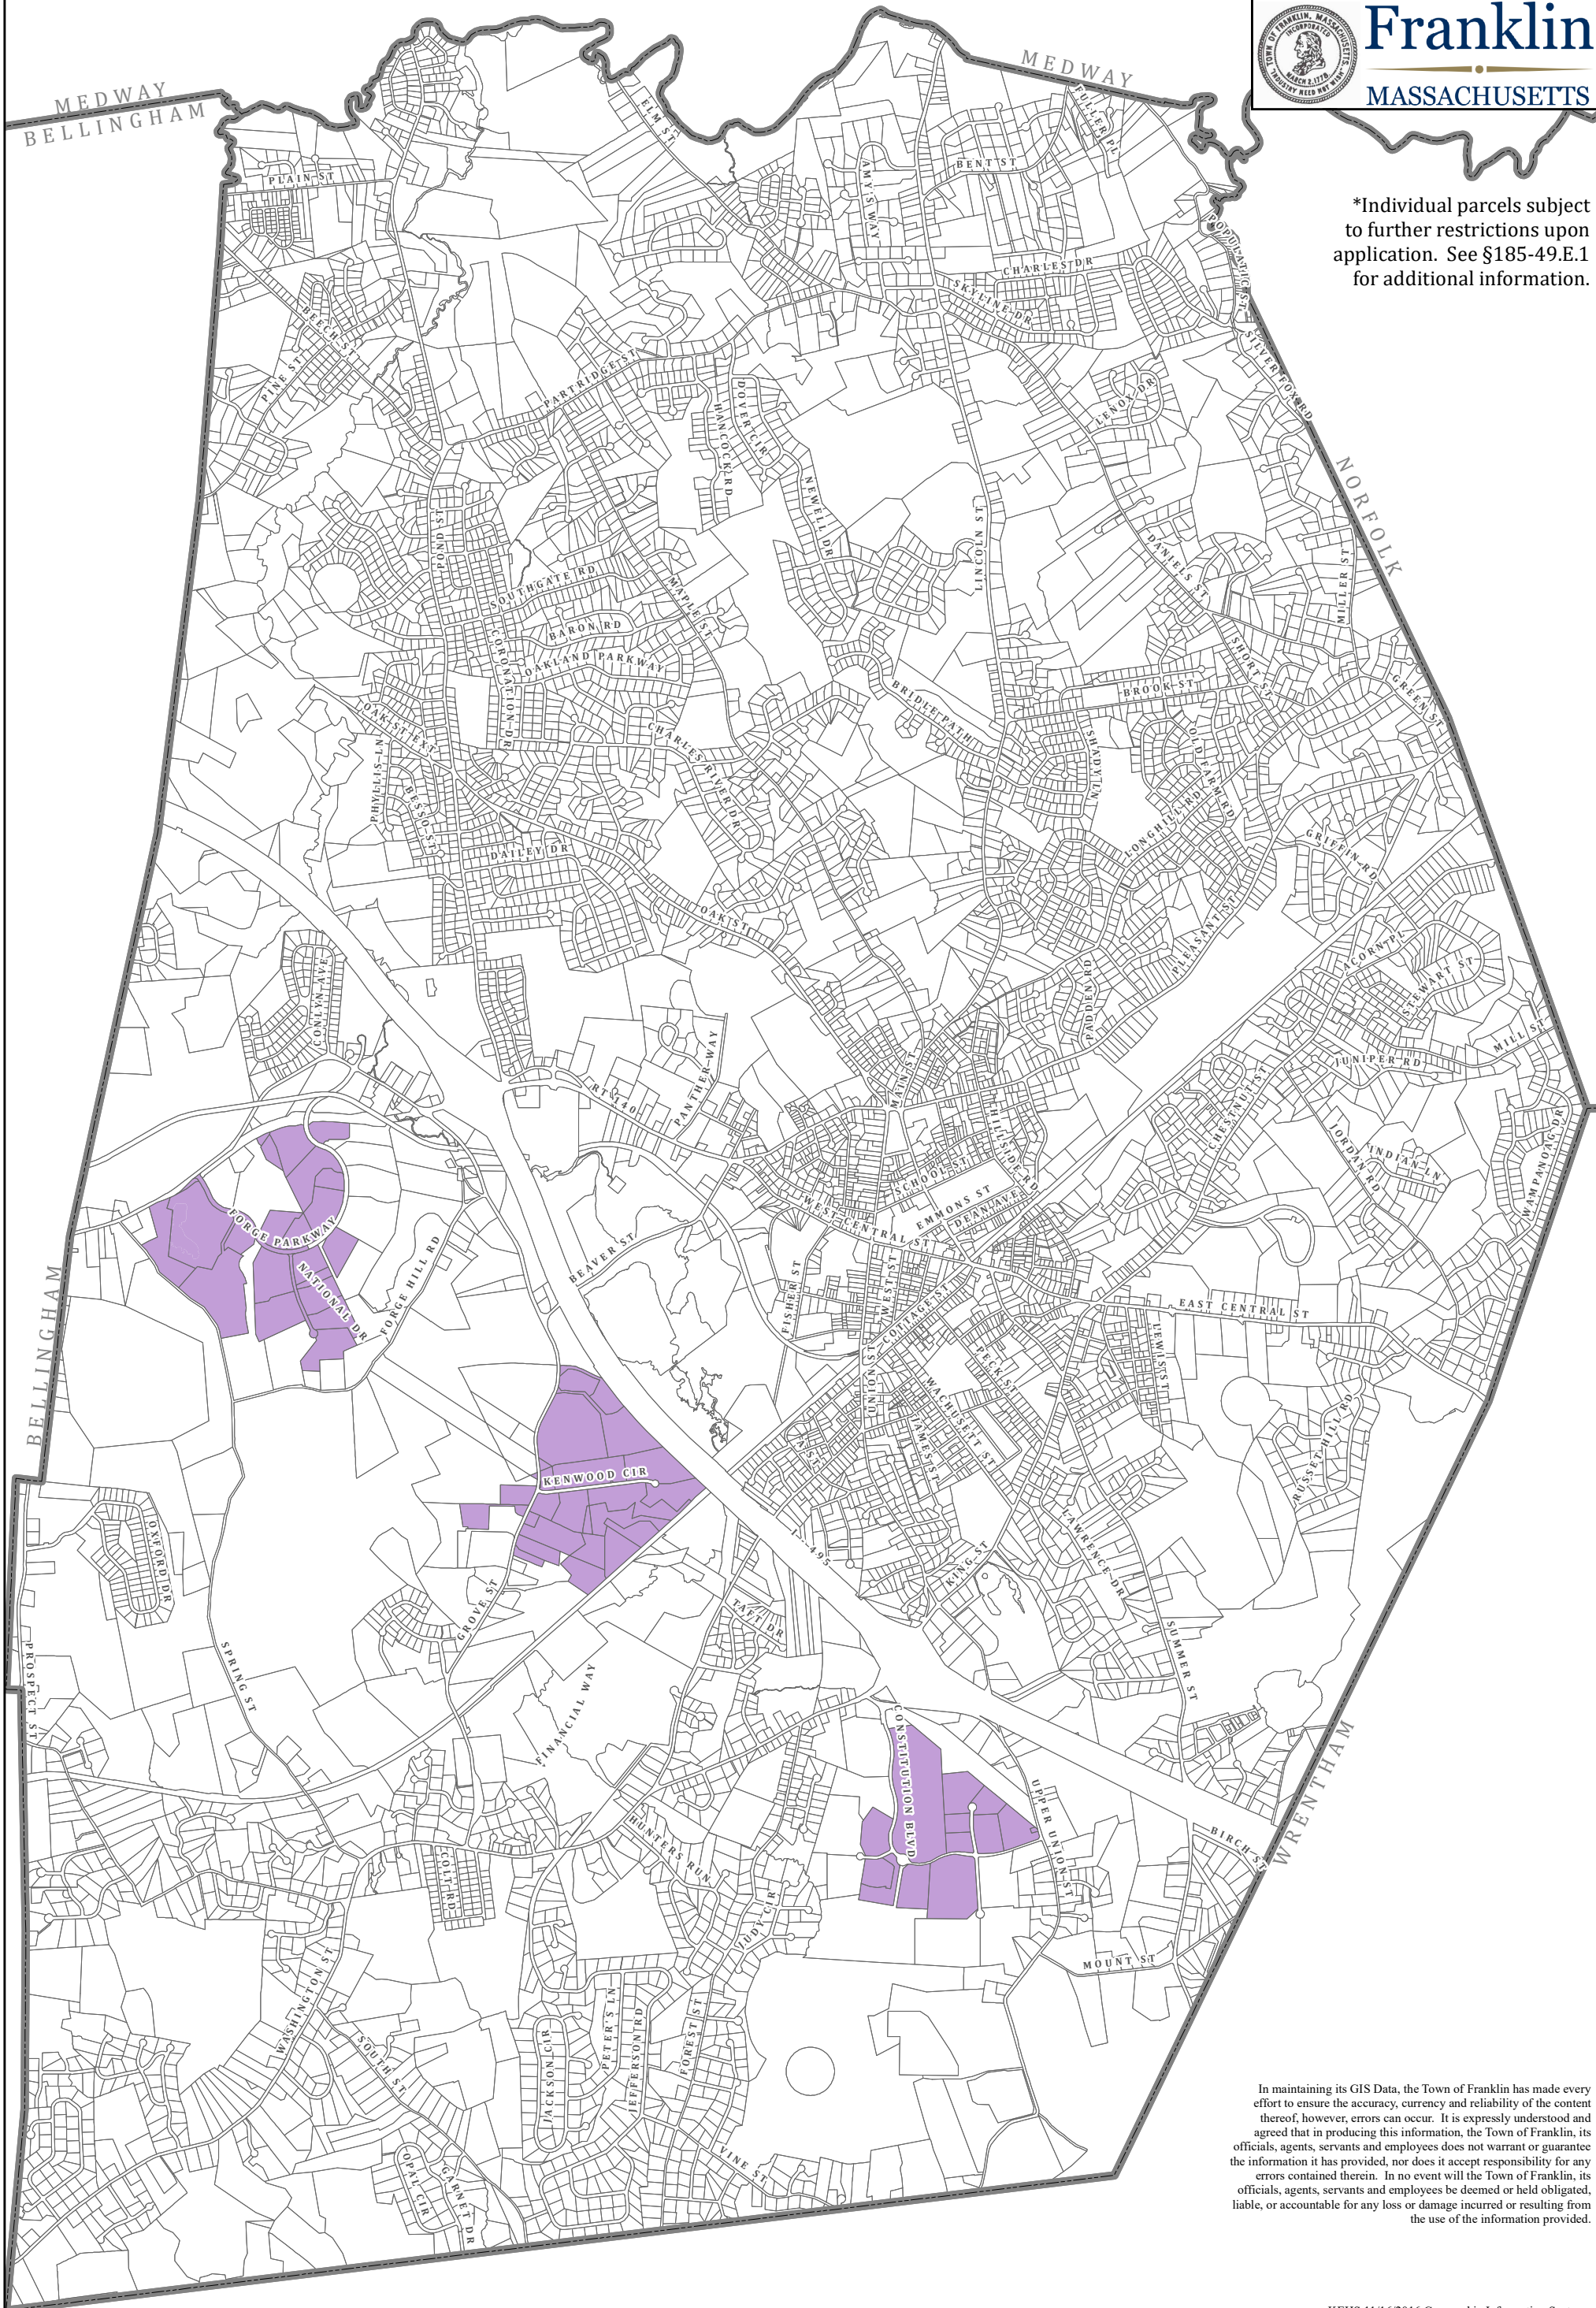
TOWN OF FRANKLIN, MASSACHUSETTS INCORPORATED MARCH 2, 1778 INDUSTRY NEED NOT WISH

Franklin
MASSACHUSETTS

*Individual parcels subject to further restrictions upon application. See §185-49.E.1 for additional information.

MEDWAY
BELLINGHAM
MEDWAY
NORFOLK
BELLINGHAM
WRENTHAM

PLAIN ST
ELM ST
AMY'S WAY
BENT ST
FULLER PL
POPOLATIC ST
CHARLES DR
SKYLINE DR
SILVER FOX RD
BEECH ST
PINE ST
PARTRIDGE ST
DOVER CIR
HANCOCK RD
NEWELL DR
LENOX DR
LINCOLN ST
DANIELS ST
MILLER ST
POND ST
SOUTHGATE RD
MAPLE ST
BARON RD
OAKLAND PARKWAY
CORONATION DR
SHORT ST
BROOK ST
GREEN ST
BRIDLE PATH
OAK ST EXT
PHYLLIS LN
BESSIE ST
CHARLES RIVER DR
SHADY LN
OLD FARM RD
LONGHILL RD
GRIFFIN RD
DAILEY DR
OAK ST
PLEASANT ST
ACORN PL
STEWART ST
CONLYN AVE
PADDEN RD
MILL ST
JUNIPER RD
RT 140
PANTHER WAY
MAIN ST
HILLSIDE RD
CHESTNUT ST
INDIAN LN
JORDAN RD
WAMPANOAG DR
FORGE PARKWAY
NATIONAL DR
FORGE HILL RD
BEAVER ST
SCHOOL ST
EMMONS ST
DEAN AVE
WEST CENTRAL ST
EAST CENTRAL ST
FISHER ST
WEST ST
COTTAGE ST
LEWIS ST
UNION ST
PECK ST
WACHUSETT ST
JAMES ST
RUSSET HILL RD
KENWOOD CIR
I-495
OXFORD DR
KING ST
LAWRENCE DR
SUMMER ST
TAFT DR
GROVE ST
SPRING ST
PROSPECT ST
FINANCIAL WAY
CONSTITUTION BLVD
UPPER UNION ST
BIRCH ST
HUNTERS RUN
JUDY CIR
COLT RD
MOUNT ST
WASHINGTON ST
SOUTH ST
JACKSON CIR
PETER'S LN
JEFFERSON RD
FOREST ST
VINE ST
OPAL CIR
GARNET DR

In maintaining its GIS Data, the Town of Franklin has made every effort to ensure the accuracy, currency and reliability of the content thereof, however, errors can occur. It is expressly understood and agreed that in producing this information, the Town of Franklin, its officials, agents, servants and employees does not warrant or guarantee the information it has provided, nor does it accept responsibility for any errors contained therein. In no event will the Town of Franklin, its officials, agents, servants and employees be deemed or held obligated, liable, or accountable for any loss or damage incurred or resulting from the use of the information provided.

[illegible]